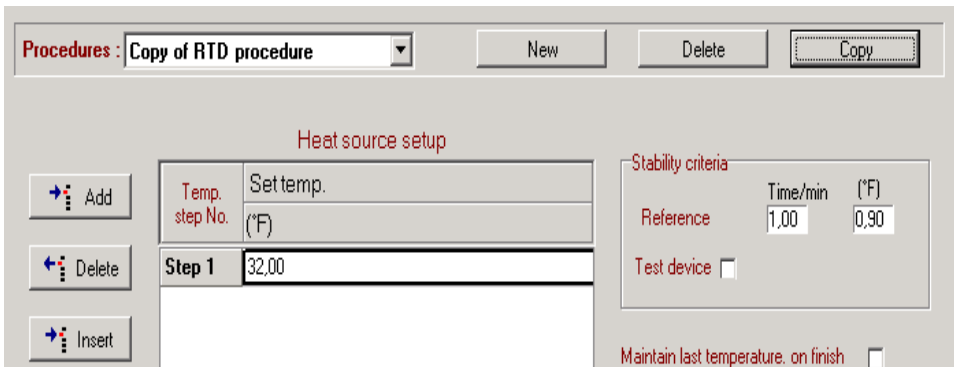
Procedures : Copy of RTD procedure

New

Delete

Copy

Heat source setup

Add

Delete

Insert

| Temp. step No. | Set temp. (°F) |
|---|---|
| Step 1 | 32,00 |

Stability criteria

Time/min (°F)

Reference 1,00 0,90

Test device

Maintain last temperature. on finish